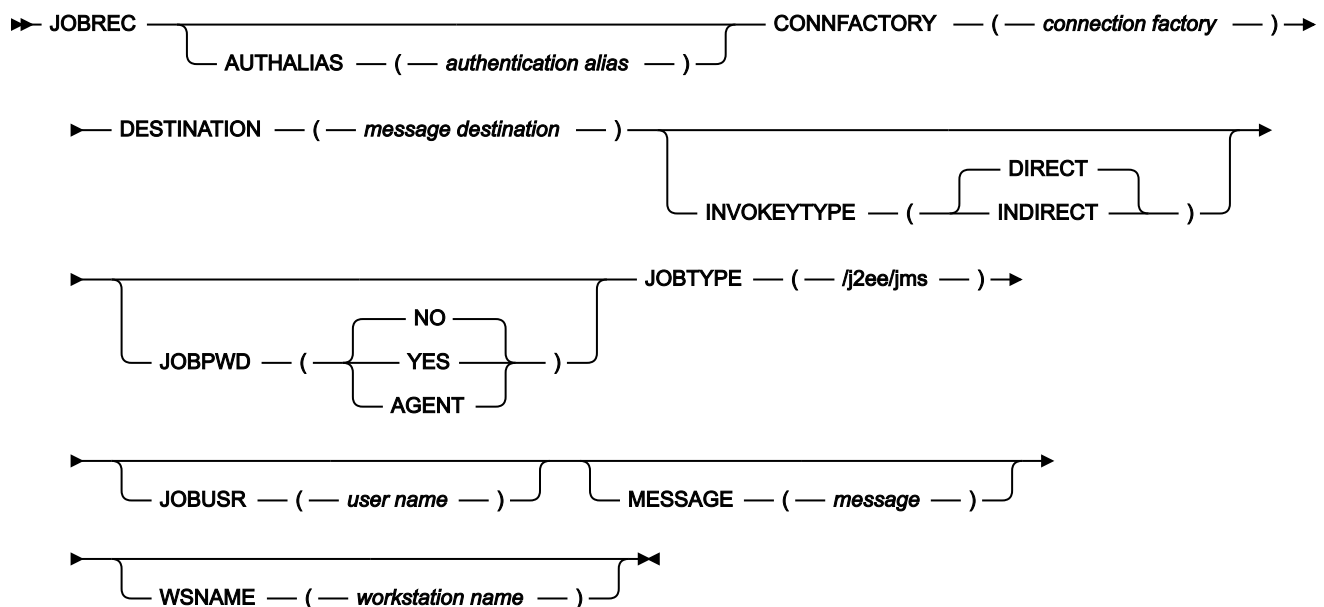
JOBREC AUTHALIAS ( authentication alias ) CONNFACTORY ( connection factory )

DESTINATION ( message destination ) INVOKEYTYPE ( DIRECT INDIRECT )

JOBPWD ( NO YES AGENT ) JOBTYPE ( /j2ee/jms )

JOBUSR ( user name ) MESSAGE ( message )

WSNAME ( workstation name )